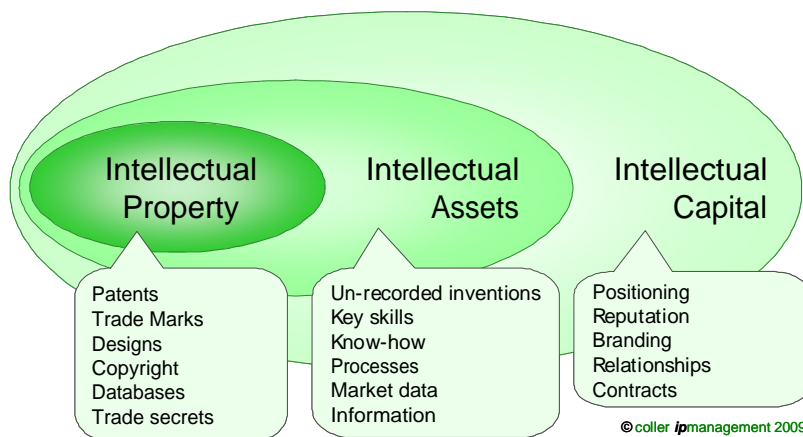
Intellectual Property

Intellectual Assets

Intellectual Capital

Patents
Trade Marks
Designs
Copyright
Databases
Trade secrets

Un-recorded inventions
Key skills
Know-how
Processes
Market data
Information

Positioning
Reputation
Branding
Relationships
Contracts

© coller ipmanagement 2009